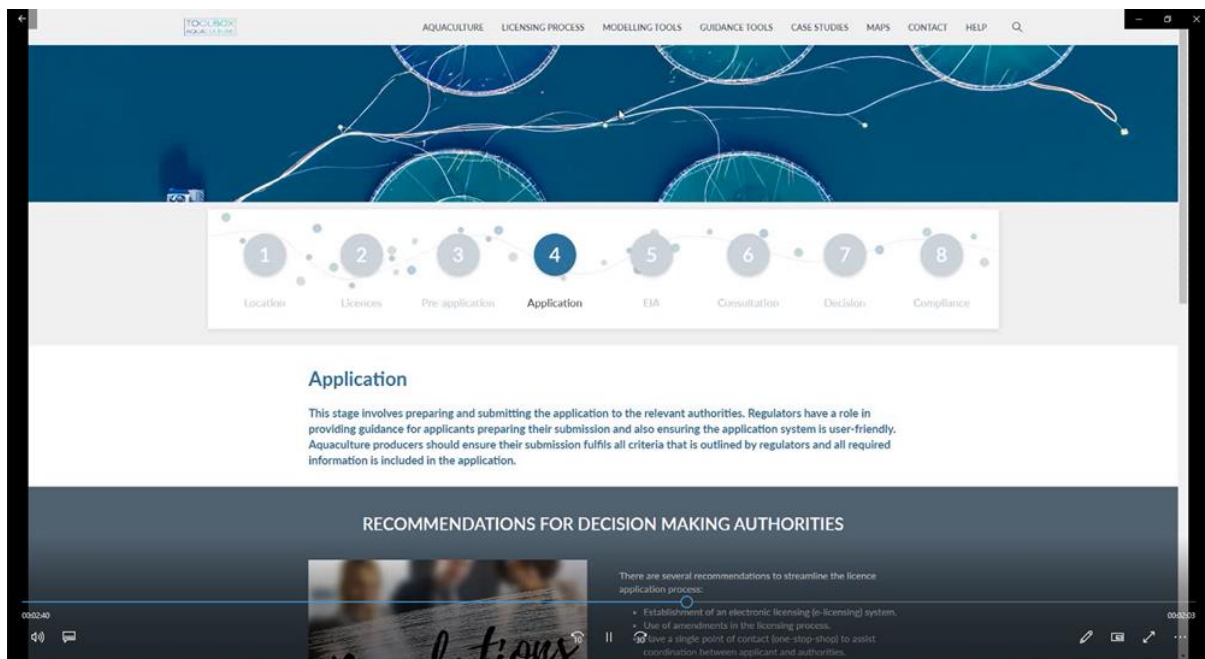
TOOLBOX AQUACULTURE

AQUACULTURE LICENSING PROCESS MODELLING TOOLS GUIDANCE TOOLS CASE STUDIES MAPS CONTACT HELP

1 Location
2 Licences
3 Pre application
4 Application
5 EIA
6 Consultation
7 Decision
8 Compliance

Application

This stage involves preparing and submitting the application to the relevant authorities. Regulators have a role in providing guidance for applicants preparing their submission and also ensuring the application system is user-friendly. Aquaculture producers should ensure their submission fulfils all criteria that is outlined by regulators and all required information is included in the application.

RECOMMENDATIONS FOR DECISION MAKING AUTHORITIES

There are several recommendations to streamline the licence application process:

- Establishment of an electronic licensing (e-licensing) system.
- Use of amendments in the licensing process.
- Have a single point of contact (one-stop-shop) to assist coordination between applicant and authorities.

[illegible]dations

00:02:40

00:02:03

10

30